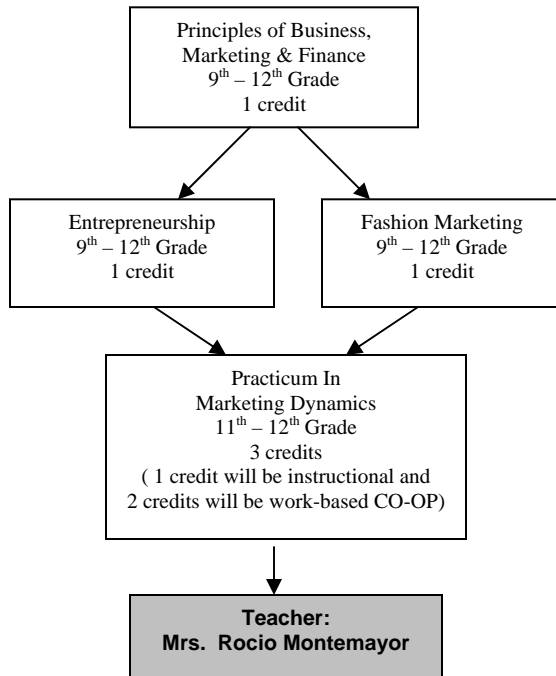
Principles of Business, Marketing & Finance
$9^{th}$ – $12^{th}$ Grade
1 credit

Entrepreneurship
$9^{th}$ – $12^{th}$ Grade
1 credit

Fashion Marketing
$9^{th}$ – $12^{th}$ Grade
1 credit

Practicum In
Marketing Dynamics
$11^{th}$ – $12^{th}$ Grade
3 credits
( 1 credit will be instructional and 2 credits will be work-based CO-OP)

Teacher:
Mrs. Rocio Montemayor